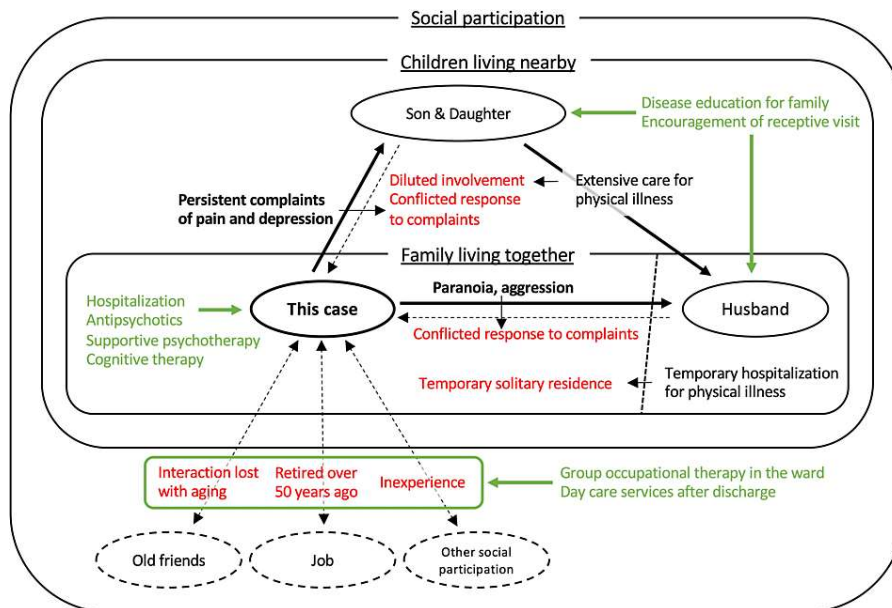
Social participation

Children living nearby

Son & Daughter

Disease education for family
Encouragement of receptive visit

Persistent complaints of pain and depression

Diluted involvement
Conflicted response to complaints

Extensive care for physical illness

Family living together

Hospitalization
Antipsychotics
Supportive psychotherapy
Cognitive therapy

This case

Paranoia, aggression

Conflicted response to complaints

Husband

Temporary solitary residence

Temporary hospitalization for physical illness

Interaction lost with aging

Retired over 50 years ago

Inexperience

Group occupational therapy in the ward
Day care services after discharge

Old friends

Job

Other social participation